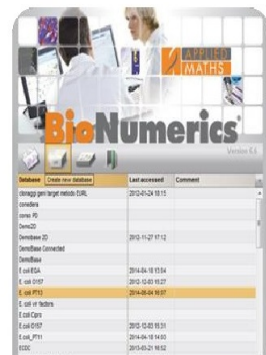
APPLIED MATHS

BioNumerics

Version 6.6

Create new database

| Database | Last accessed | Comment |
|---|---|---|
| clonaggi gen target metodo CURL | 2012-01-24 18:15 | |
| conedera | | |
| cones 70 | | |
| Demo2D | | |
| DemoBase 2D | 2012-11-27 17:12 | |
| DemoBase Connected | | |
| DemoBase | | |
| E.coli ESA | 2014-04-18 13:54 | |
| E.coli O157 | 2012-12-03 15:27 | |
| E.coli PT13 | 2014-09-04 16:07 | |
| E.coli vir factors | | |
| E.coli Cipro | | |
| E.coli O157 | 2012-12-03 15:31 | |
| E.coli_PT11 | 2014-04-18 14:03 | |
| ECDC | 2013-03-21 16:52 | |